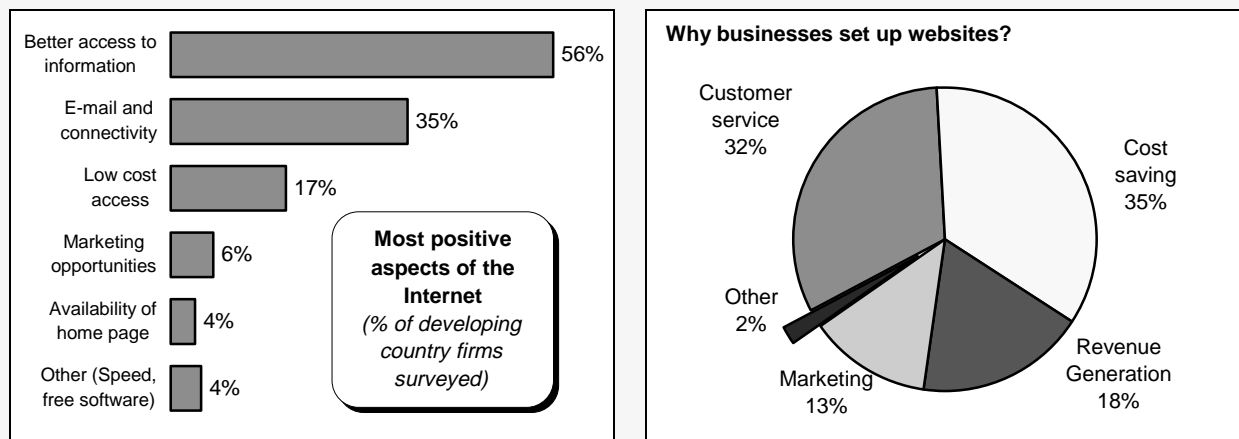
Better access to information 56%

E-mail and connectivity 35%

Low cost access 17%

Marketing opportunities 6%

Availability of home page 4%

Other (Speed, free software) 4%

**Most positive aspects of the Internet**
*(% of developing country firms surveyed)*

**Why businesses set up websites?**

Customer service 32%

Cost saving 35%

Other 2%

Revenue Generation 18%

Marketing 13%